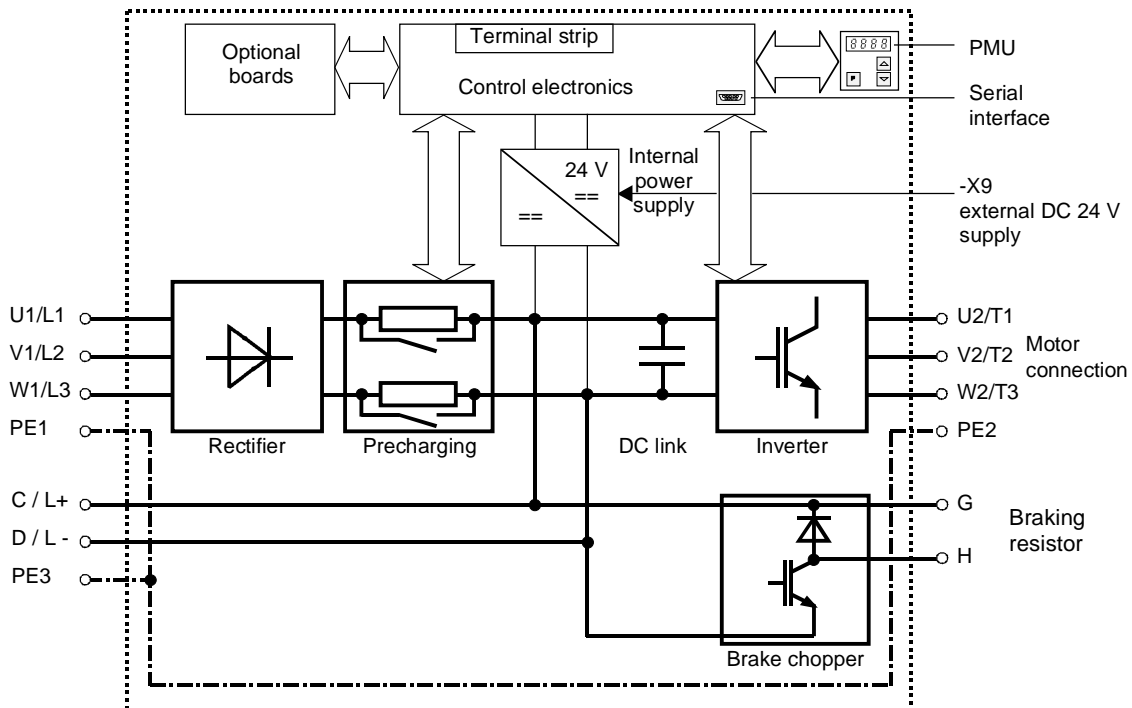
Optional boards

Terminal strip

Control electronics

8888

PMU

Serial interface

24 V

==

==

Internal power supply

-X9 external DC 24 V supply

U1/L1

V1/L2

W1/L3

PE1

Rectifier

Precharging

DC link

Inverter

U2/T1

V2/T2

W2/T3

Motor connection

PE2

C / L+

D / L -

PE3

G

H

Braking resistor

Brake chopper